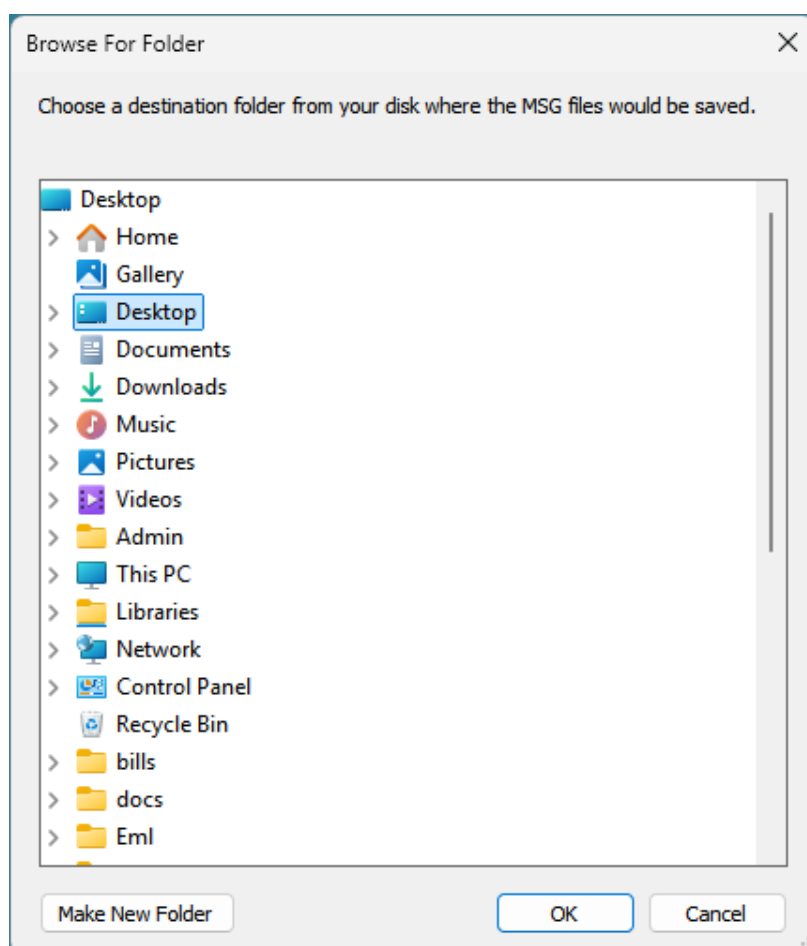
Browse For Folder

Choose a destination folder from your disk where the MSG files would be saved.

Desktop
Home
Gallery
Desktop
Documents
Downloads
Music
Pictures
Videos
Admin
This PC
Libraries
Network
Control Panel
Recycle Bin
bills
docs
Eml

Make New Folder
OK
Cancel